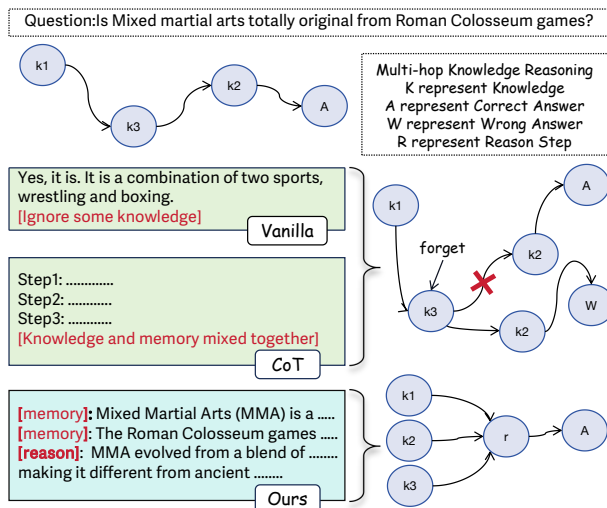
Question:Is Mixed martial arts totally original from Roman Colosseum games?

k1

k3

k2

A

Multi-hop Knowledge Reasoning
K represent Knowledge
A represent Correct Answer
W represent Wrong Answer
R represent Reason Step

Yes, it is. It is a combination of two sports, wrestling and boxing.
[Ignore some knowledge]

Vanilla

Step1: ............
Step2: ............
Step3: ............
[Knowledge and memory mixed together]

CoT

k1

forget

k3

k2

A

k2

W

[memory]: Mixed Martial Arts (MMA) is a .....
[memory]: The Roman Colosseum games .....
[reason]: MMA evolved from a blend of ........ making it different from ancient ........

Ours

k1

k2

k3

r

A